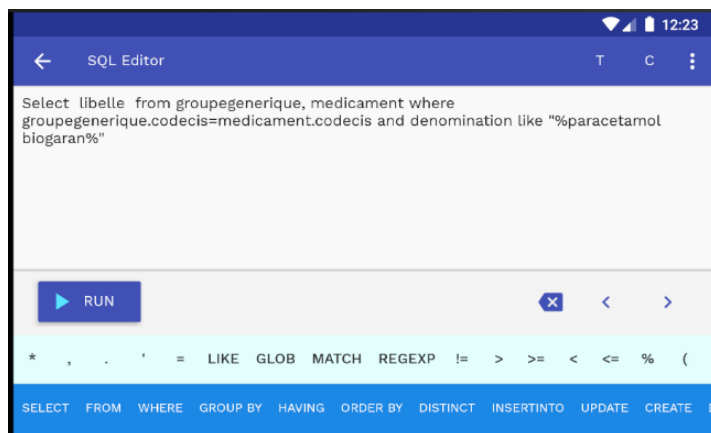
12:23

SQL Editor

T C

Select libelle from groupegenerique, medicament where groupegenerique.codecis=medicament.codecis and denomination like "%paracetamol biogaran%"

RUN

* , . ' = LIKE GLOB MATCH REGEXP != > >= < <= % (

SELECT FROM WHERE GROUP BY HAVING ORDER BY DISTINCT INSERTINTO UPDATE CREATE